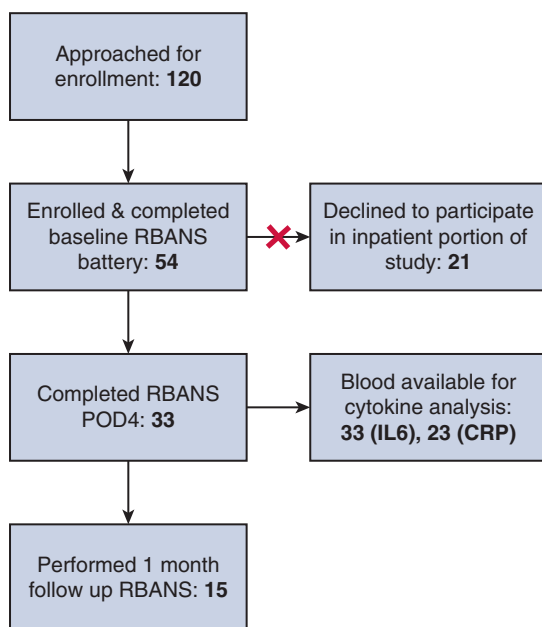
Approached for enrollment: **120**

Enrolled & completed baseline RBANS battery: **54**

Declined to participate in inpatient portion of study: **21**

Completed RBANS POD4: **33**

Blood available for cytokine analysis: **33 (IL6), 23 (CRP)**

Performed 1 month follow up RBANS: **15**